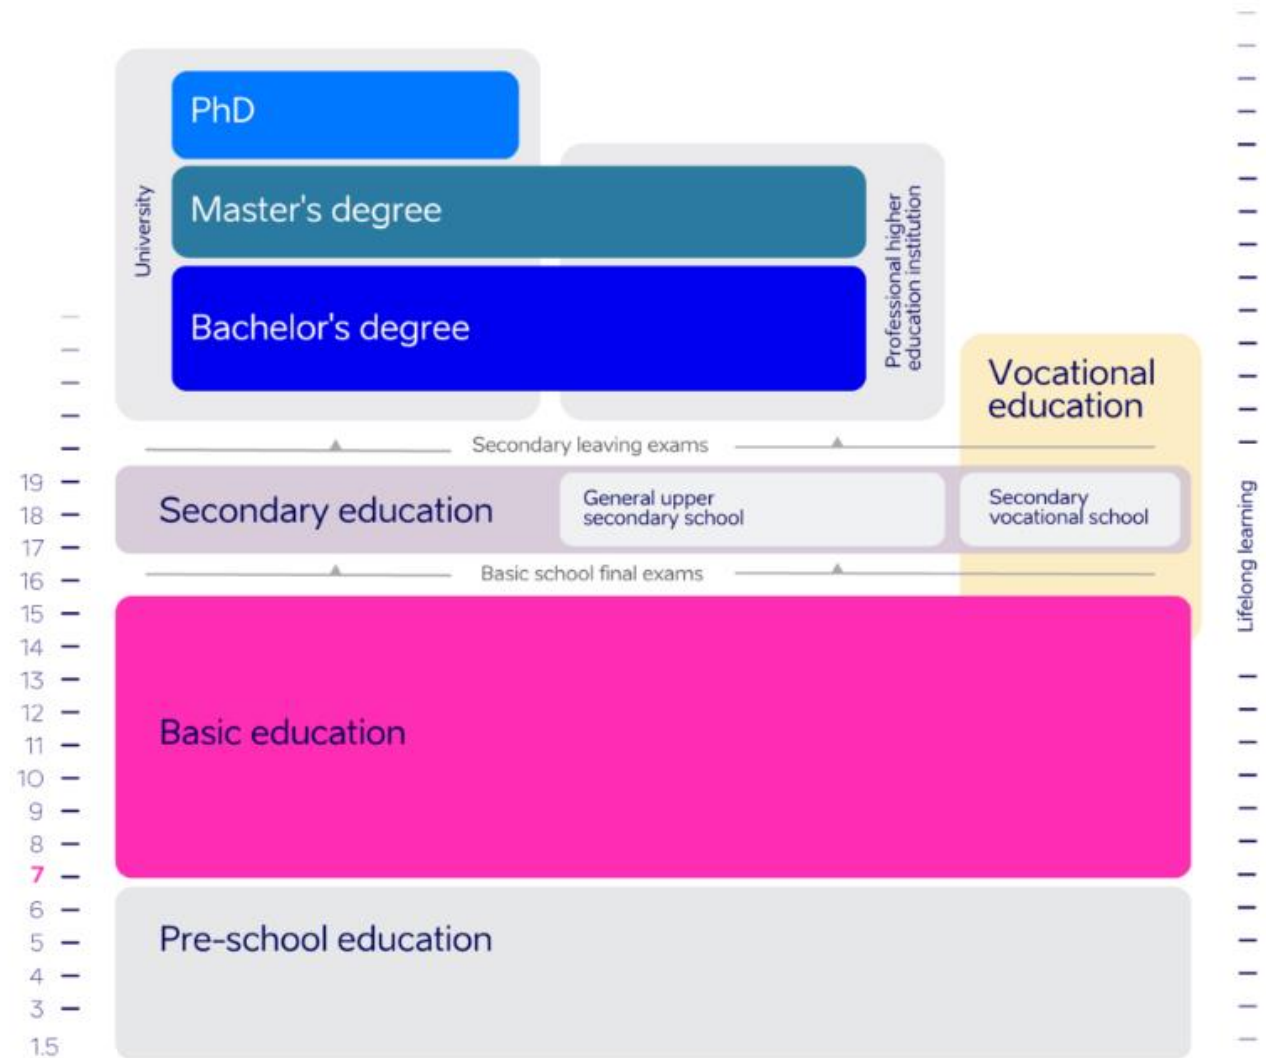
University

PhD

Master's degree

Bachelor's degree

Professional higher education institution

Vocational education

Secondary leaving exams

Secondary education

General upper secondary school

Secondary vocational school

Basic school final exams

Basic education

Pre-school education

Lifelong learning

19
18
17
16
15
14
13
12
11
10
9
8
7
6
5
4
3
1.5